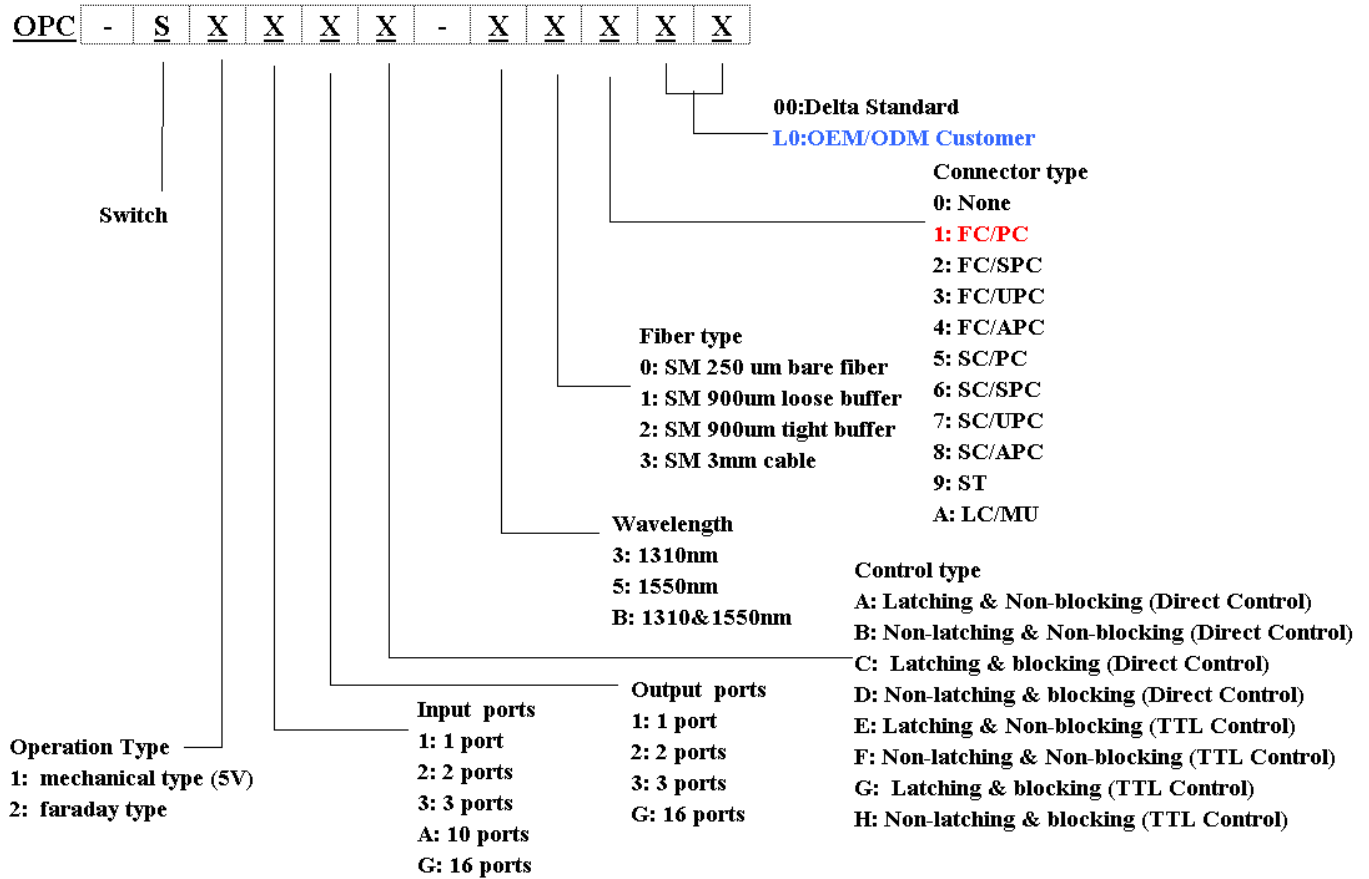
OPC - S X X X X - X X X X X

00:Delta Standard
L0:OEM/ODM Customer

Connector type
0: None
1: FC/PC
2: FC/SPC
3: FC/UPC
4: FC/APC
5: SC/PC
6: SC/SPC
7: SC/UPC
8: SC/APC
9: ST
A: LC/MU

Switch

Fiber type
0: SM 250 um bare fiber
1: SM 900um loose buffer
2: SM 900um tight buffer
3: SM 3mm cable

Wavelength
3: 1310nm
5: 1550nm
B: 1310&1550nm

Control type
A: Latching & Non-blocking (Direct Control)
B: Non-latching & Non-blocking (Direct Control)
C: Latching & blocking (Direct Control)
D: Non-latching & blocking (Direct Control)
E: Latching & Non-blocking (TTL Control)
F: Non-latching & Non-blocking (TTL Control)
G: Latching & blocking (TTL Control)
H: Non-latching & blocking (TTL Control)

Output ports
1: 1 port
2: 2 ports
3: 3 ports
G: 16 ports

Input ports
1: 1 port
2: 2 ports
3: 3 ports
A: 10 ports
G: 16 ports

Operation Type
1: mechanical type (5V)
2: faraday type